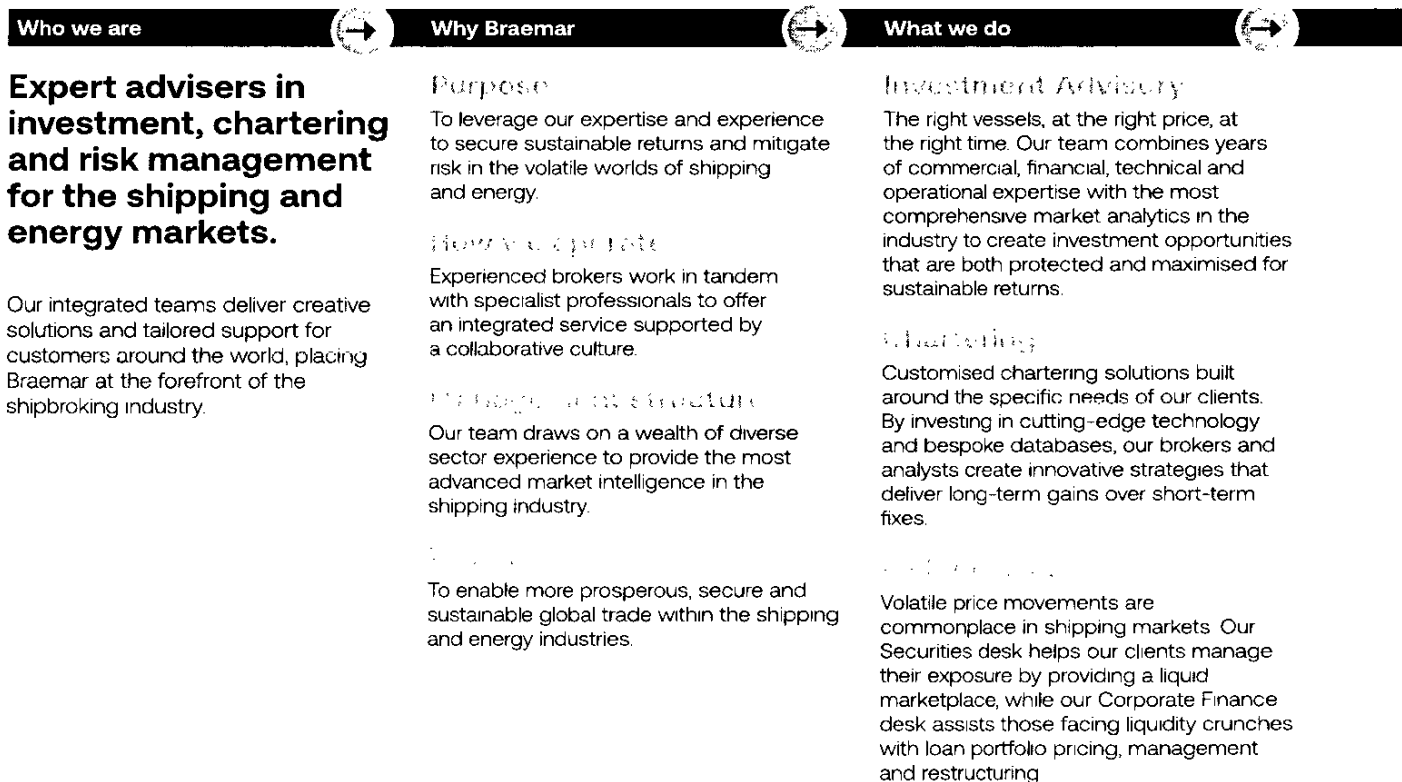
Who we are

Expert advisers in investment, chartering and risk management for the shipping and energy markets.

Our integrated teams deliver creative solutions and tailored support for customers around the world, placing Braemar at the forefront of the shipbroking industry.

Why Braemar

Purpose

To leverage our expertise and experience to secure sustainable returns and mitigate risk in the volatile worlds of shipping and energy.

How we operate

Experienced brokers work in tandem with specialist professionals to offer an integrated service supported by a collaborative culture.

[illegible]

Our team draws on a wealth of diverse sector experience to provide the most advanced market intelligence in the shipping industry.

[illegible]

To enable more prosperous, secure and sustainable global trade within the shipping and energy industries.

What we do

Investment Advisory

The right vessels, at the right price, at the right time. Our team combines years of commercial, financial, technical and operational expertise with the most comprehensive market analytics in the industry to create investment opportunities that are both protected and maximised for sustainable returns.

Chartering

Customised chartering solutions built around the specific needs of our clients. By investing in cutting-edge technology and bespoke databases, our brokers and analysts create innovative strategies that deliver long-term gains over short-term fixes.

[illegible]

Volatile price movements are commonplace in shipping markets Our Securities desk helps our clients manage their exposure by providing a liquid marketplace, while our Corporate Finance desk assists those facing liquidity crunches with loan portfolio pricing, management and restructuring